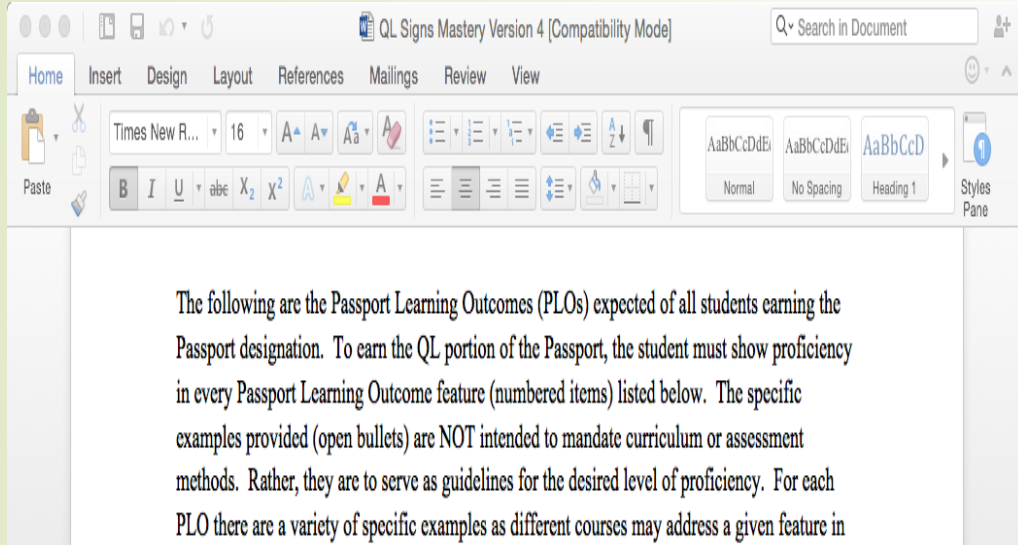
QL Signs Mastery Version 4 [Compatibility Mode]

Search in Document

Home Insert Design Layout References Mailings Review View

Paste

Times New R... 16

B I U abc $X_2$ $X^2$

AaBbCcDdEe Normal

AaBbCcDdEe No Spacing

AaBbCcD Heading 1

Styles Pane

The following are the Passport Learning Outcomes (PLOs) expected of all students earning the Passport designation. To earn the QL portion of the Passport, the student must show proficiency in every Passport Learning Outcome feature (numbered items) listed below. The specific examples provided (open bullets) are NOT intended to mandate curriculum or assessment methods. Rather, they are to serve as guidelines for the desired level of proficiency. For each PLO there are a variety of specific examples as different courses may address a given feature in